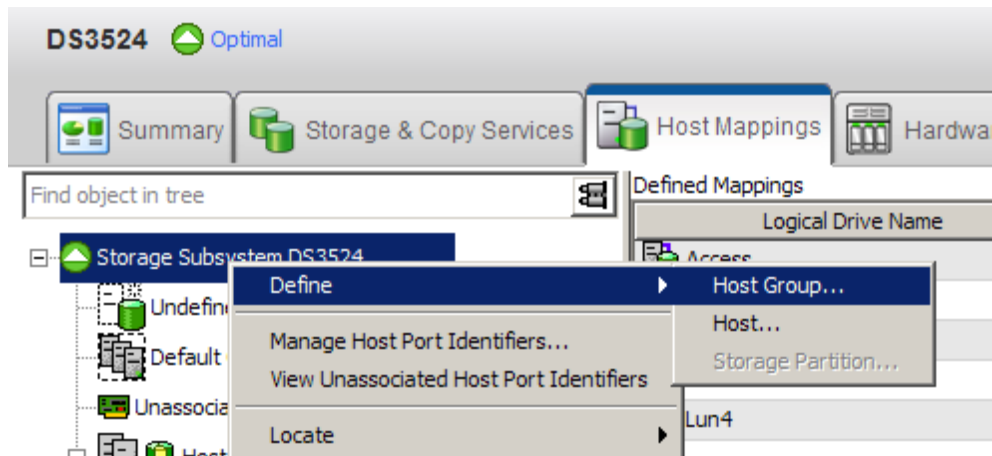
DS3524 Optimal

Summary
Storage & Copy Services
Host Mappings
Hardwa

Find object in tree

Storage Subsystem DS3524
Undefine
Default
Unassocia
Host

Define
Manage Host Port Identifiers...
View Unassociated Host Port Identifiers
Locate

Host Group...
Host...
Storage Partition...

Defined Mappings
Logical Drive Name
Access
Lun4